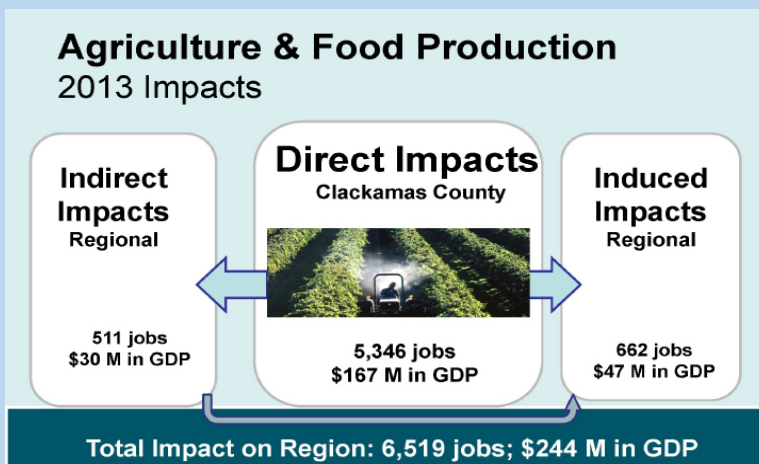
Agriculture & Food Production
2013 Impacts

Indirect Impacts
Regional

511 jobs
$30 M in GDP

Direct Impacts
Clackamas County

5,346 jobs
$167 M in GDP

Induced Impacts
Regional

662 jobs
$47 M in GDP

Total Impact on Region: 6,519 jobs; $244 M in GDP